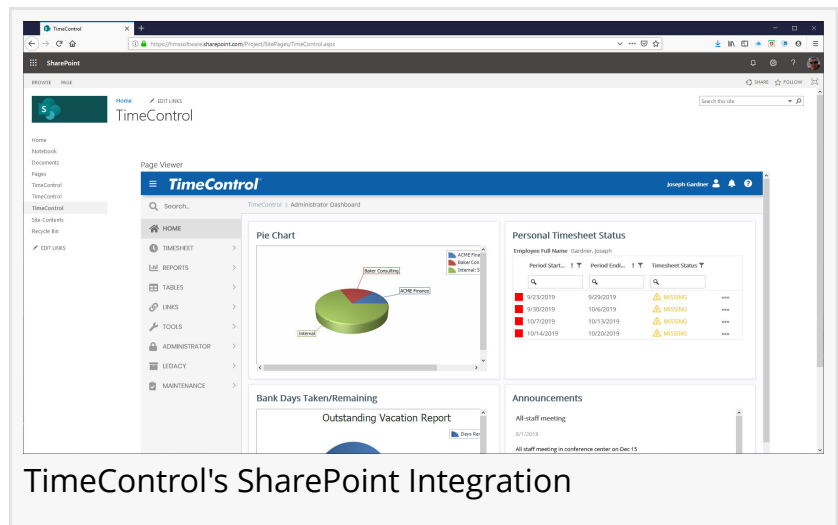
TimeControl ×  +

https://hmssoftware.sharepoint.com/Project/SitePages/TimeControl.aspx

SharePoint

BROWSE PAGE

SHARE FOLLOW

Home EDIT LINKS
TimeControl

Search this site

Home
Notebook
Documents
Pages
TimeControl
TimeControl
TimeControl
Site Contents
Recycle Bin
EDIT LINKS

Page Viewer

TimeControl

Joseph Gardner

Search...

HOME
TIMESHEET
REPORTS
TABLES
LINKS
TOOLS
ADMINISTRATOR
LEGACY
MAINTENANCE

TimeControl > Administrator Dashboard

Pie Chart

ACME Fina
Baker Con
Internal: S

Baker Consulting
ACME Finance
Internal

Personal Timesheet Status

Employee Full Name Gardner, Joseph

| Period Start... | Period Endi... | Timesheet Status |
|---|---|---|
| 9/23/2019 | 9/29/2019 | MISSING |
| 9/30/2019 | 10/6/2019 | MISSING |
| 10/7/2019 | 10/13/2019 | MISSING |
| 10/14/2019 | 10/20/2019 | MISSING |

Bank Days Taken/Remaining

Outstanding Vacation Report

Days Re

Announcements

All-staff meeting

8/1/2018

All staff meeting in conference center on Dec 15

TimeControl's SharePoint Integration